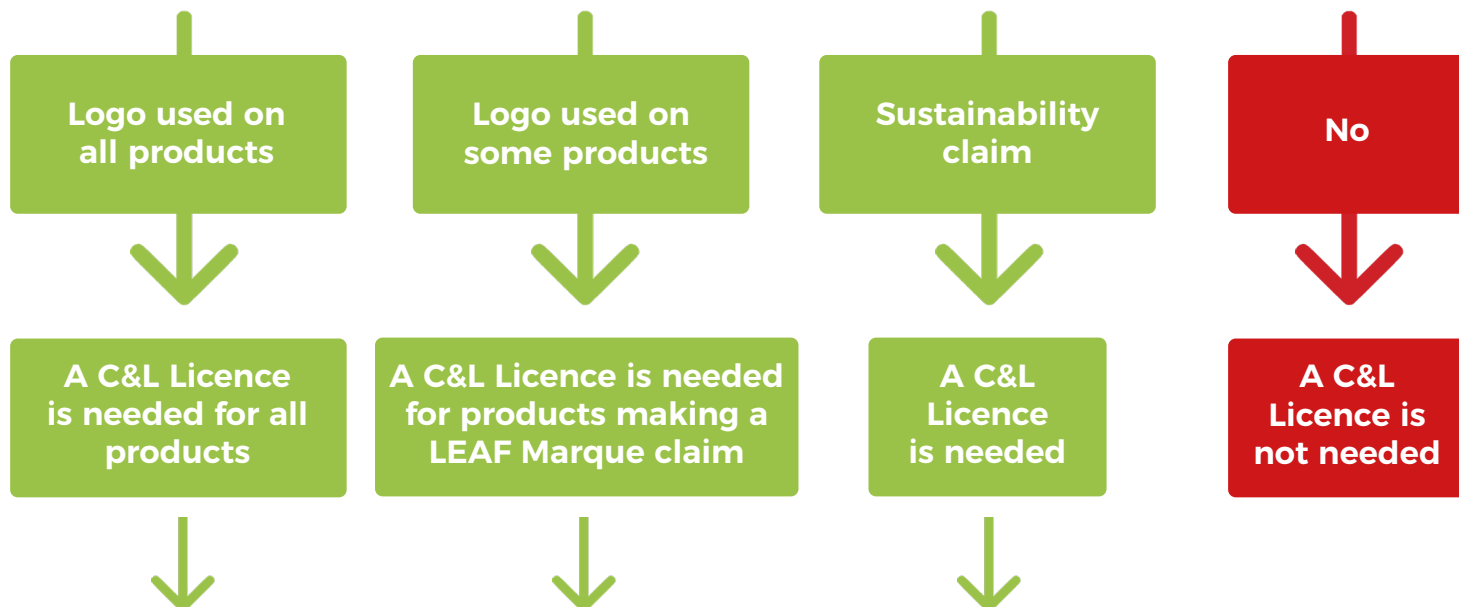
Logo used on all products

A C&L Licence is needed for all products

Logo used on some products

A C&L Licence is needed for products making a LEAF Marque claim

Sustainability claim

A C&L Licence is needed

No

A C&L Licence is not needed